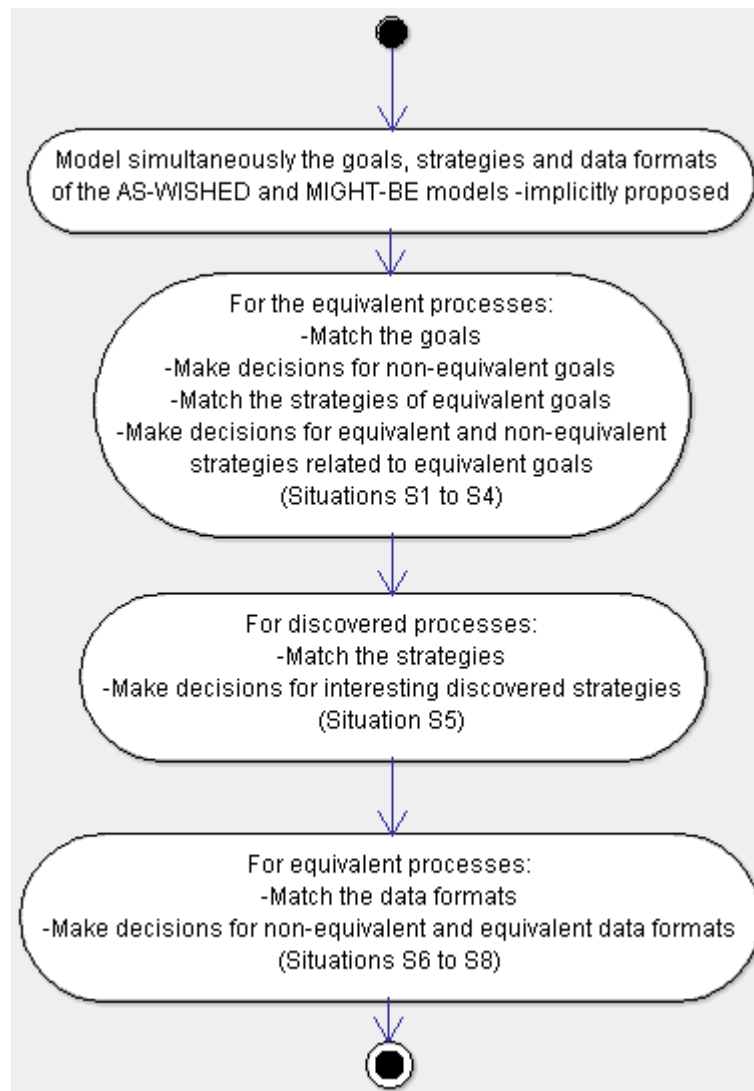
Model simultaneously the goals, strategies and data formats of the AS-WISHED and MIGHT-BE models -implicitly proposed

For the equivalent processes:
-Match the goals
-Make decisions for non-equivalent goals
-Match the strategies of equivalent goals
-Make decisions for equivalent and non-equivalent strategies related to equivalent goals
(Situations S1 to S4)

For discovered processes:
-Match the strategies
-Make decisions for interesting discovered strategies
(Situation S5)

For equivalent processes:
-Match the data formats
-Make decisions for non-equivalent and equivalent data formats
(Situations S6 to S8)